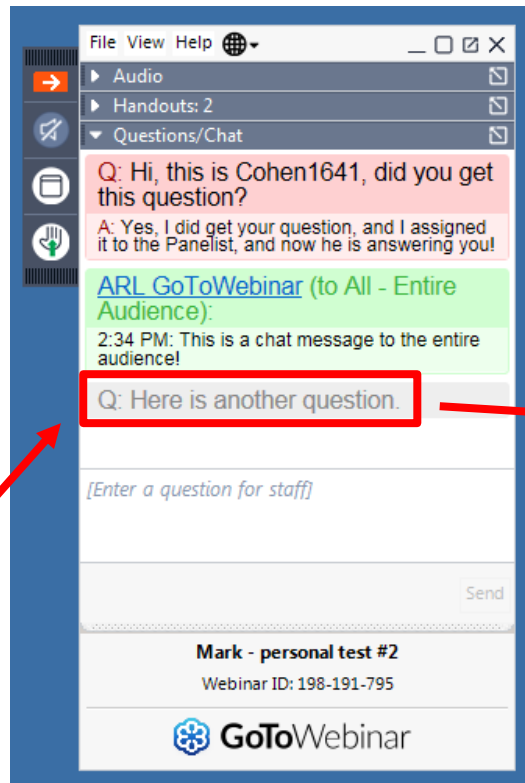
File View Help

Audio

Handouts: 2

Questions/Chat

Q: Hi, this is Cohen1641, did you get this question?

A: Yes, I did get your question, and I assigned it to the Panelist, and now he is answering you!

ARL GoToWebinar (to All - Entire Audience):

2:34 PM: This is a chat message to the entire audience!

Q: Here is another question.

[Enter a question for staff]

Send

Mark - personal test #2

Webinar ID: 198-191-795

GoToWebinar